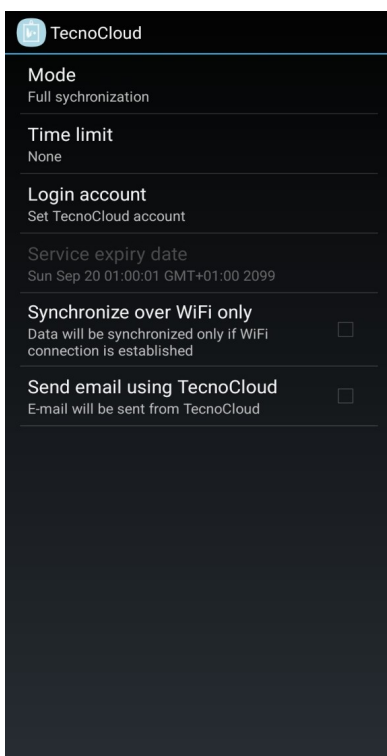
TecnoCloud

Mode
Full sychronization

Time limit
None

Login account
Set TecnoCloud account

Service expiry date
Sun Sep 20 01:00:01 GMT+01:00 2099

Synchronize over WiFi only
Data will be synchronized only if WiFi connection is established

Send email using TecnoCloud
E-mail will be sent from TecnoCloud